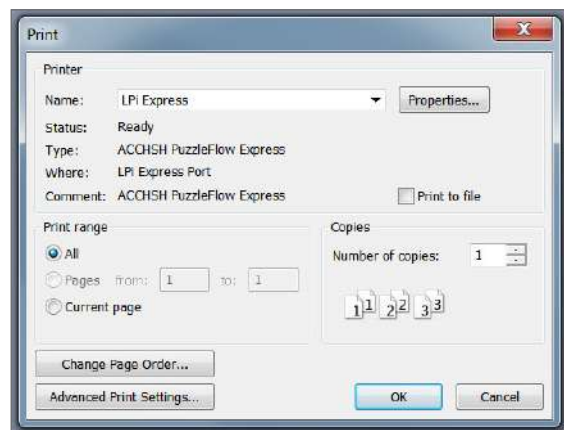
Print

X

Printer

Name: LPi Express

Properties...

Status: Ready

Type: ACCHSH PuzzleFlow Express

Where: LPi Express Port

Comment: ACCHSH PuzzleFlow Express

Print to file

Print range

All

Pages from: 1 to: 1

Current page

Copies

Number of copies: 1

1 1 2 2 3 3

Change Page Order...

Advanced Print Settings...

OK

Cancel